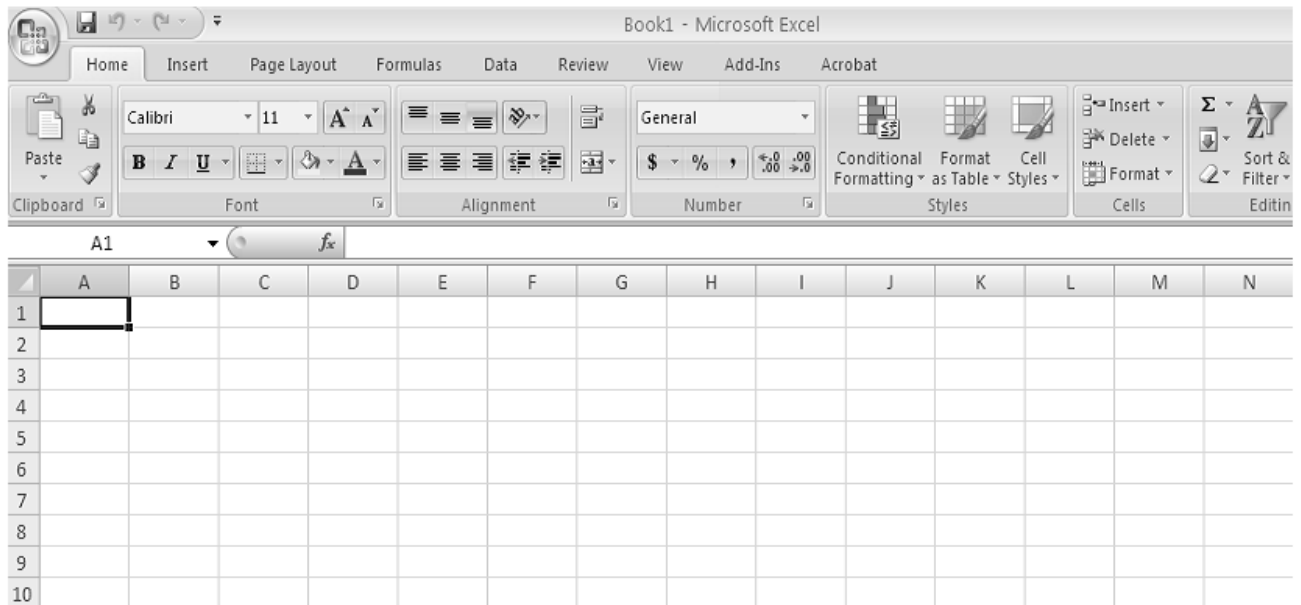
Book1 - Microsoft Excel

Home Insert Page Layout Formulas Data Review View Add-Ins Acrobat

Paste
Clipboard

Calibri 11
B I U
Font

Alignment

General
$ % ,
Number

Conditional Formatting
Format as Table
Cell Styles
Styles

Insert
Delete
Format
Cells

Sort & Filter
Editin

A1 $f_x$

| | A | B | C | D | E | F | G | H | I | J | K | L | M | N |
|---|---|---|---|---|---|---|---|---|---|---|---|---|---|---|
| 1 | | | | | | | | | | | | | | |
| 2 | | | | | | | | | | | | | | |
| 3 | | | | | | | | | | | | | | |
| 4 | | | | | | | | | | | | | | |
| 5 | | | | | | | | | | | | | | |
| 6 | | | | | | | | | | | | | | |
| 7 | | | | | | | | | | | | | | |
| 8 | | | | | | | | | | | | | | |
| 9 | | | | | | | | | | | | | | |
| 10 | | | | | | | | | | | | | | |